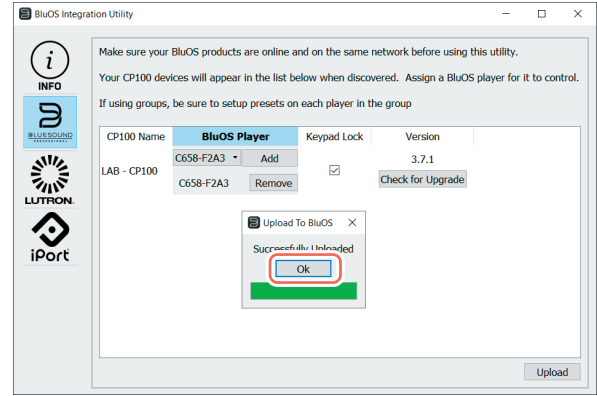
BluOS Integration Utility

INFO

BLUESOUND PROFESSIONAL

LUTRON

iPort

Make sure your BluOS products are online and on the same network before using this utility.

Your CP100 devices will appear in the list below when discovered. Assign a BluOS player for it to control.

If using groups, be sure to setup presets on each player in the group

| CP100 Name | BluOS Player | Keypad Lock | Version |
|---|---|---|---|
| LAB - CP100 | C658-F2A3 Add<br>C658-F2A3 Remove | ☑ | 3.7.1<br>Check for Upgrade |

Upload To BluOS

Successfully Uploaded

Ok

Upload